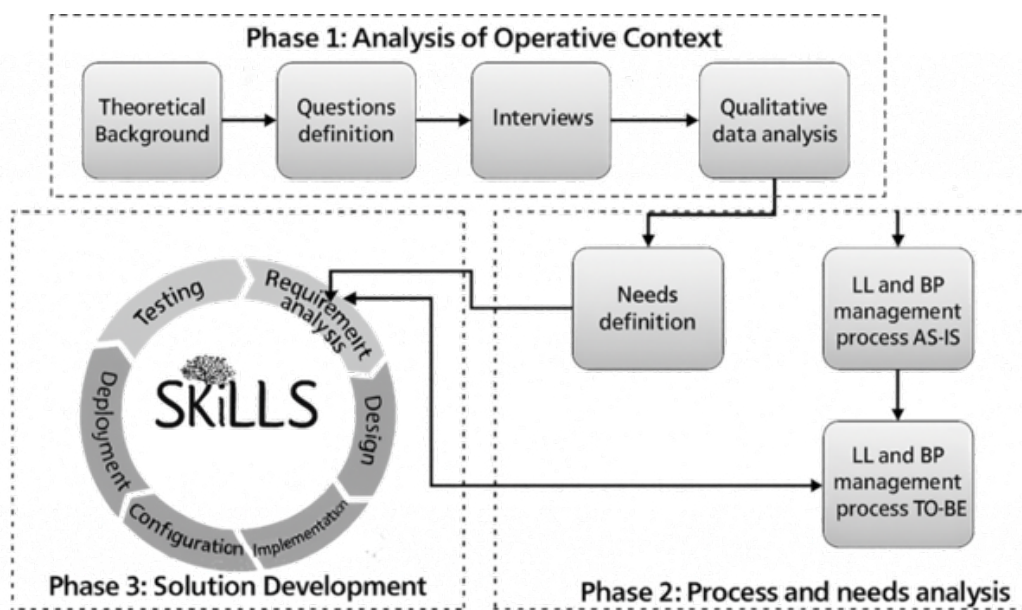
Phase 1: Analysis of Operative Context

Theoretical Background

Questions definition

Interviews

Qualitative data analysis

Testing

Requirement analysis

Design

Implementation

Configuration

Deployment

SKiLLS

Needs definition

LL and BP management process AS-IS

LL and BP management process TO-BE

Phase 3: Solution Development

Phase 2: Process and needs analysis